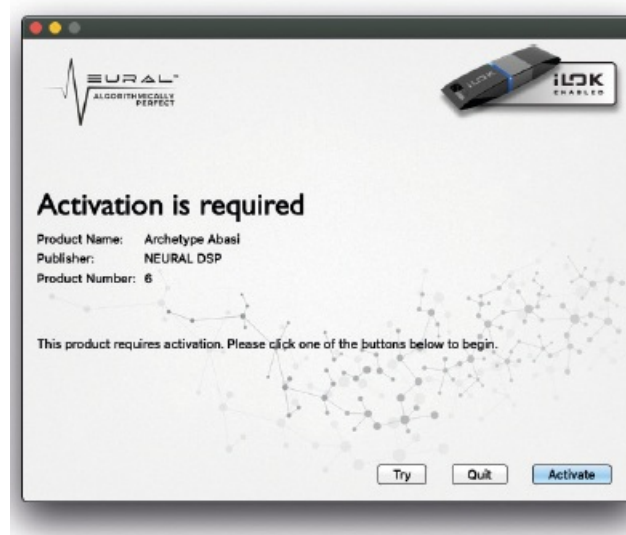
NEURAL™
ALGORITHMICALLY PERFECT

iLOK
ENABLED

Activation is required

Product Name: Archetype Abasi
Publisher: NEURAL DSP
Product Number: 6

This product requires activation. Please click one of the buttons below to begin.

Try
Quit
Activate